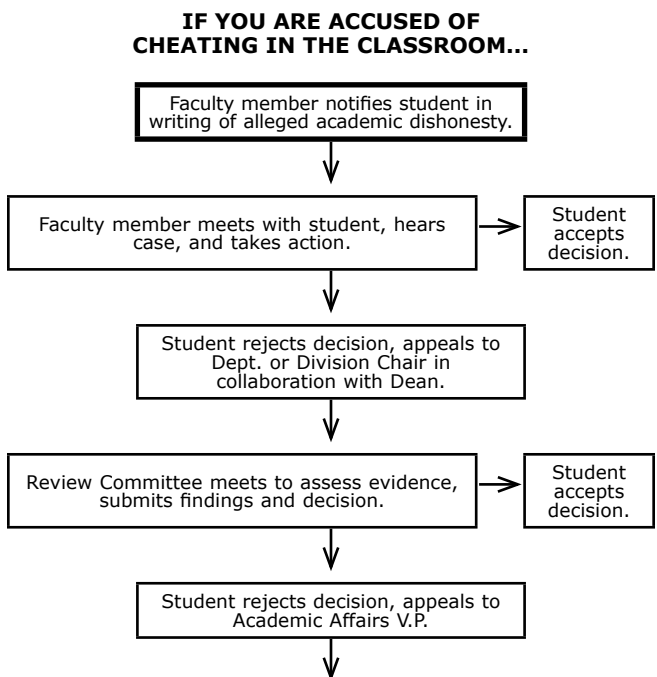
IF YOU ARE ACCUSED OF CHEATING IN THE CLASSROOM...

Faculty member notifies student in writing of alleged academic dishonesty.

Faculty member meets with student, hears case, and takes action.

Student accepts decision.

Student rejects decision, appeals to Dept. or Division Chair in collaboration with Dean.

Review Committee meets to assess evidence, submits findings and decision.

Student accepts decision.

Student rejects decision, appeals to Academic Affairs V.P.